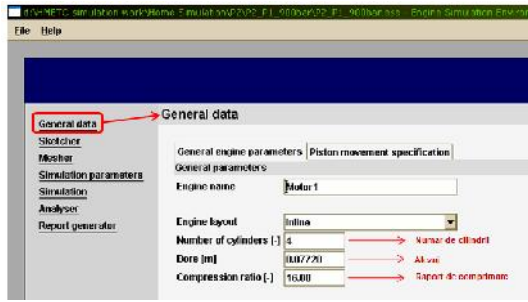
d:\AVL\FIRE\simulation work\Home Simulation\P2\P2_PJ_900bar\P2_PJ_900bar.ess - Engine Simulation Environment

File Help

General data

General data
Sketcher
Mesher
Simulation parameters
Simulation
Analyser
Report generator

General engine parameters | Piston movement specification

General parameters

Engine name: Motor1

Engine layout: Inline

Number of cylinders [-]: 4 → Numar de cilindrii

Bore [m]: 0.07720 → Alezaj

Compression ratio [-]: 16.00 → Raport de comprimare